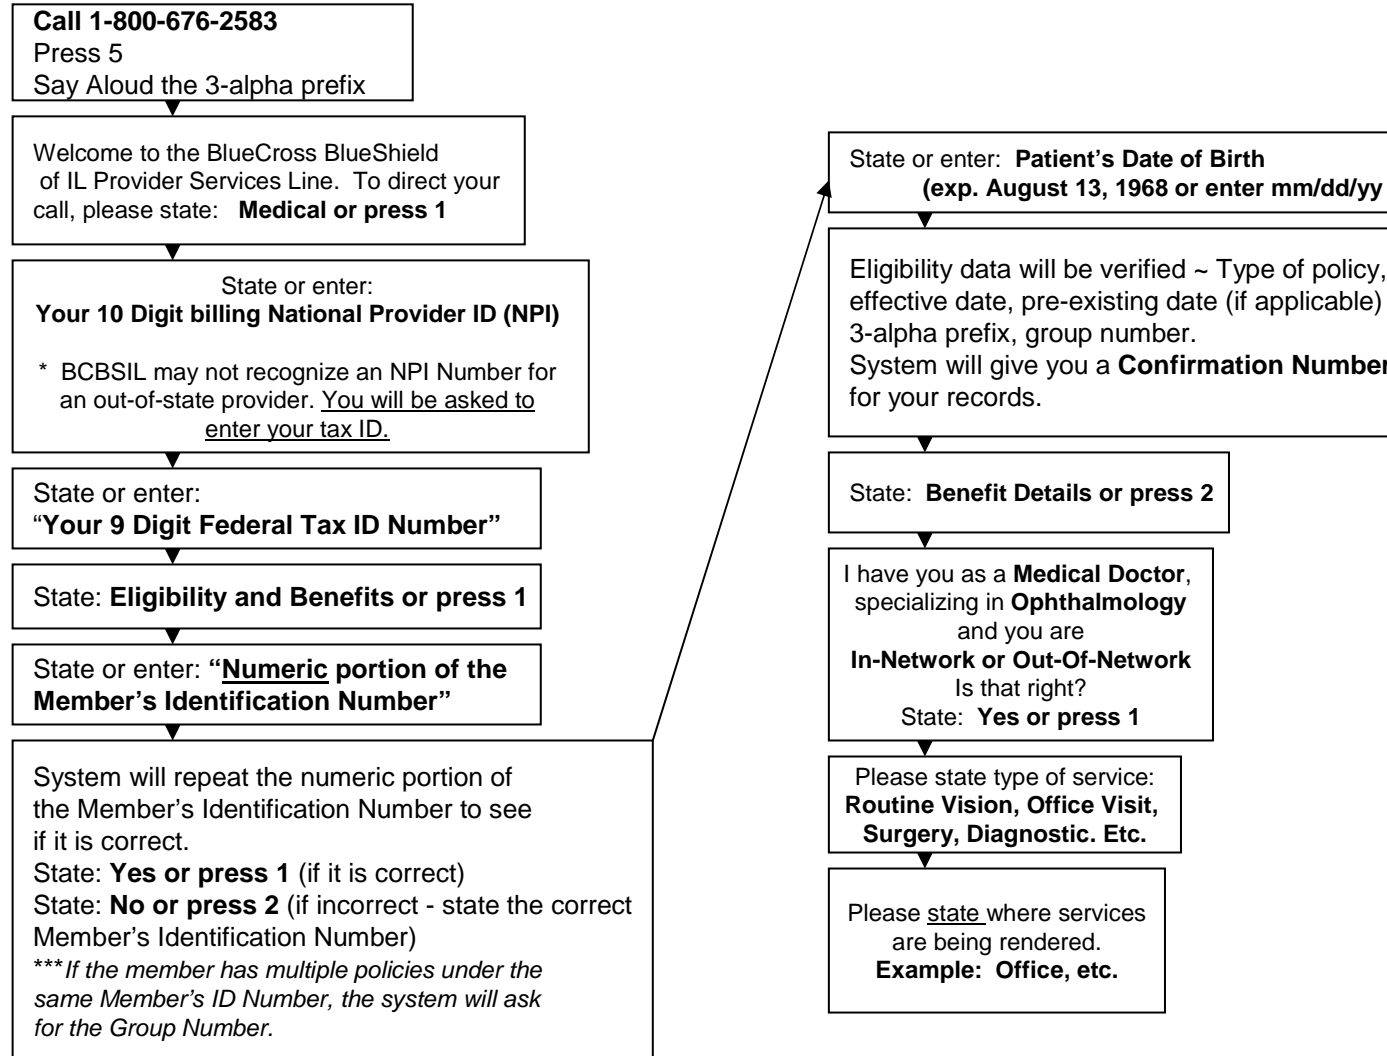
**Call 1-800-676-2583**
Press 5
Say Aloud the 3-alpha prefix

Welcome to the BlueCross BlueShield of IL Provider Services Line. To direct your call, please state: **Medical or press 1**

State or enter:
**Your 10 Digit billing National Provider ID (NPI)**

\* BCBSIL may not recognize an NPI Number for an out-of-state provider. You will be asked to enter your tax ID.

State or enter:
"**Your 9 Digit Federal Tax ID Number"**

State: **Eligibility and Benefits or press 1**

State or enter: **"Numeric portion of the Member's Identification Number"**

System will repeat the numeric portion of the Member's Identification Number to see if it is correct.
State: **Yes or press 1** (if it is correct)
State: **No or press 2** (if incorrect - state the correct Member's Identification Number)
\*\*\**If the member has multiple policies under the same Member's ID Number, the system will ask for the Group Number.*

State or enter: **Patient's Date of Birth (exp. August 13, 1968 or enter mm/dd/yy**

Eligibility data will be verified ~ Type of policy, effective date, pre-existing date (if applicable) 3-alpha prefix, group number.
System will give you a **Confirmation Number** for your records.

State: **Benefit Details or press 2**

I have you as a **Medical Doctor**, specializing in **Ophthalmology** and you are
**In-Network or Out-Of-Network**
Is that right?
State: **Yes or press 1**

Please state type of service:
**Routine Vision, Office Visit, Surgery, Diagnostic. Etc.**

Please state where services are being rendered.
**Example: Office, etc.**